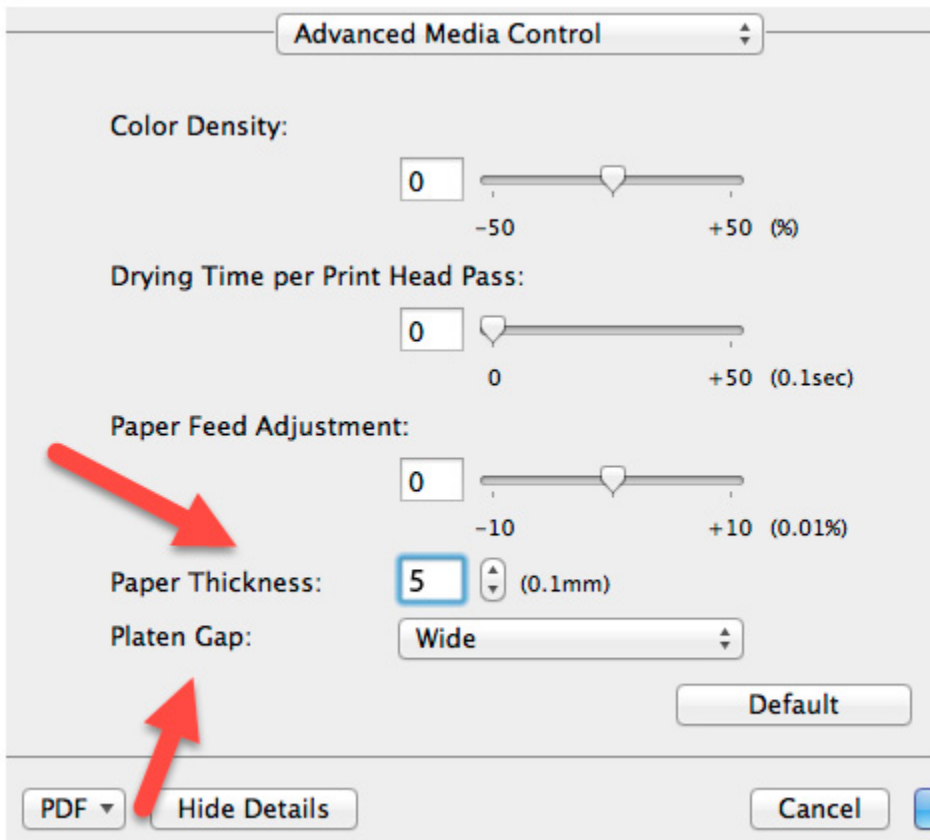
Advanced Media Control

Color Density:

0

−50 +50 (%)

Drying Time per Print Head Pass:

0

0 +50 (0.1sec)

Paper Feed Adjustment:

0

−10 +10 (0.01%)

Paper Thickness: 5 (0.1mm)

Platen Gap: Wide

Default

PDF ▾ Hide Details Cancel